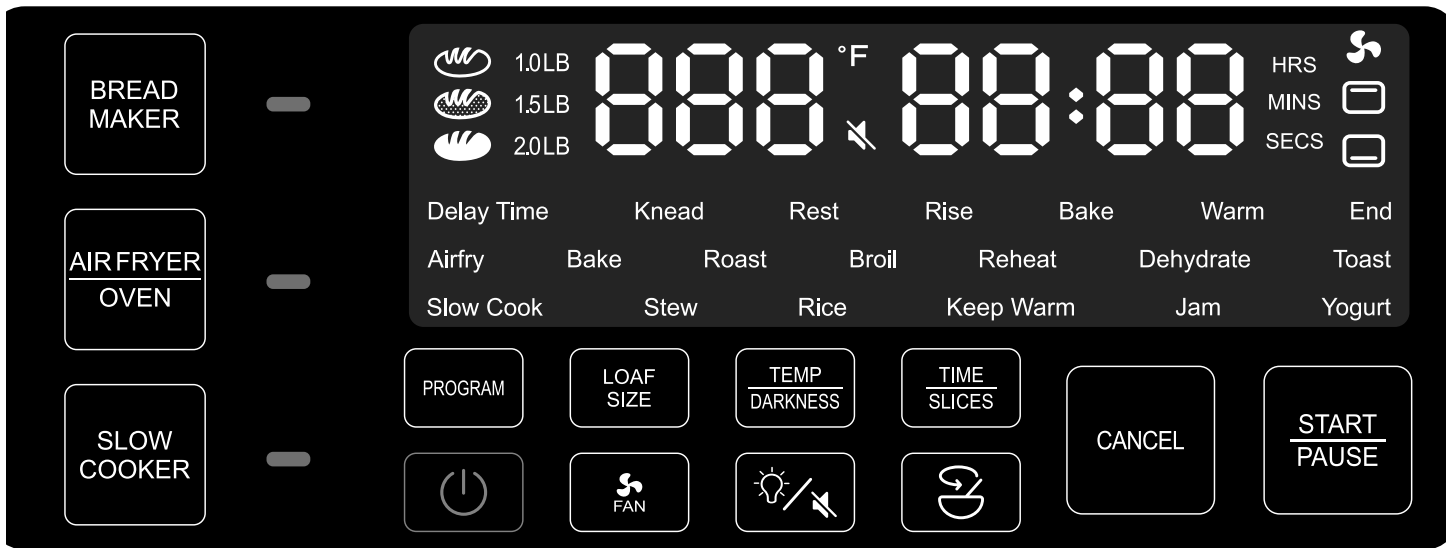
BREAD MAKER

AIR FRYER
OVEN

SLOW COOKER

1.0LB
1.5LB
2.0LB

888 °F 88:88

HRS
MINS
SECS

Delay Time Knead Rest Rise Bake Warm End

Airfry Bake Roast Broil Reheat Dehydrate Toast

Slow Cook Stew Rice Keep Warm Jam Yogurt

PROGRAM

LOAF SIZE

TEMP
DARKNESS

TIME
SLICES

CANCEL

START
PAUSE

FAN